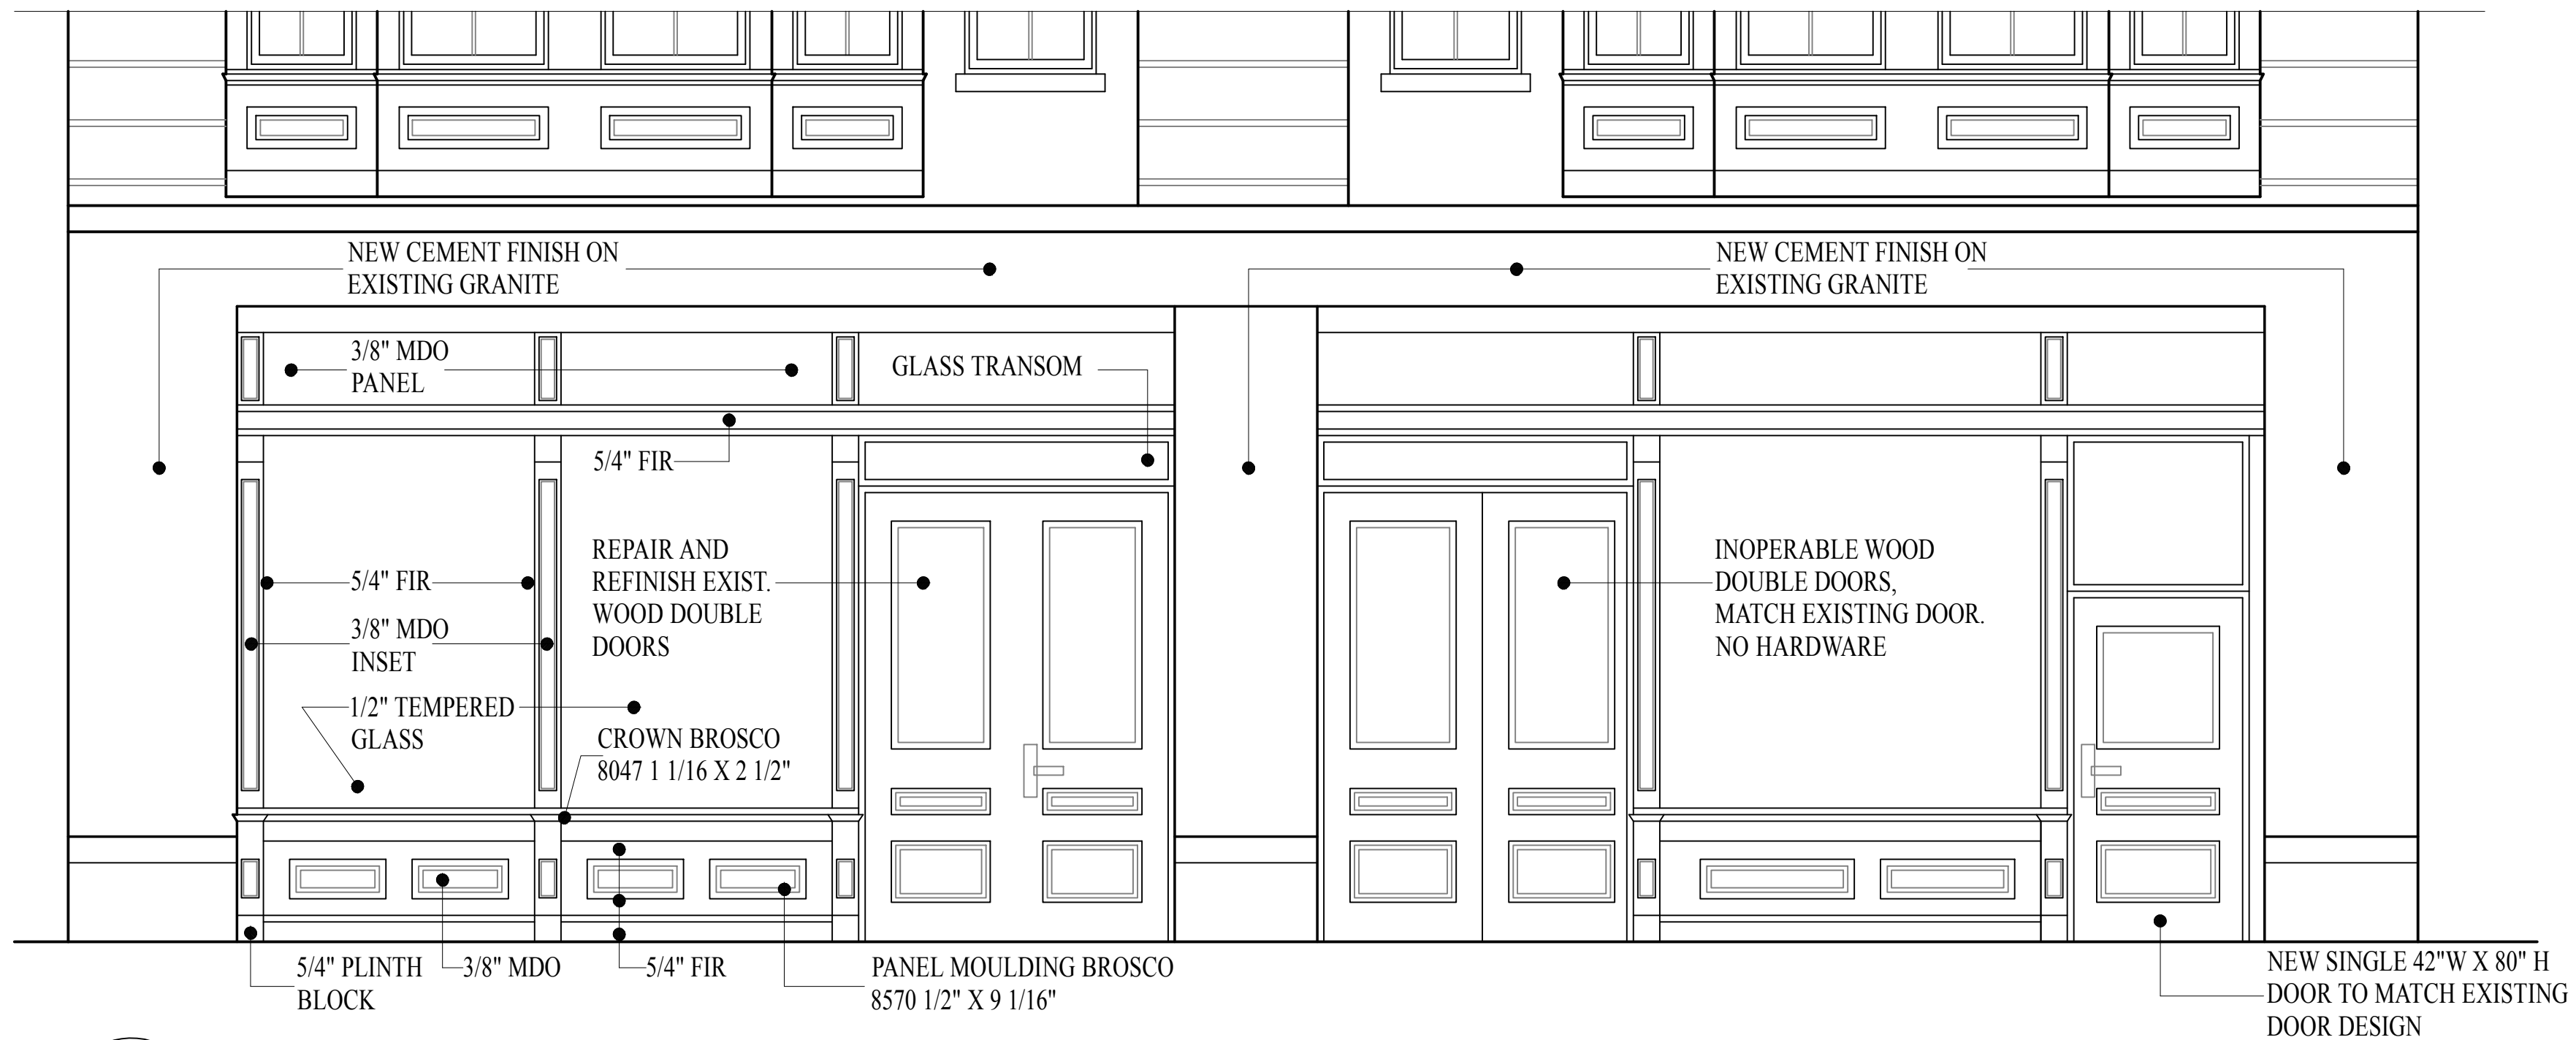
NEW CEMENT FINISH ON EXISTING GRANITE

NEW CEMENT FINISH ON EXISTING GRANITE

3/8" MDO PANEL

GLASS TRANSOM

5/4" FIR

5/4" FIR

REPAIR AND REFINISH EXIST. WOOD DOUBLE DOORS

INOPERABLE WOOD DOUBLE DOORS, MATCH EXISTING DOOR. NO HARDWARE

3/8" MDO INSET

1/2" TEMPERED GLASS

CROWN BROSCO 8047 1 1/16 X 2 1/2"

5/4" PLINTH BLOCK

3/8" MDO

5/4" FIR

PANEL MOULDING BROSCO 8570 1/2" X 9 1/16"

NEW SINGLE 42"W X 80" H DOOR TO MATCH EXISTING DOOR DESIGN